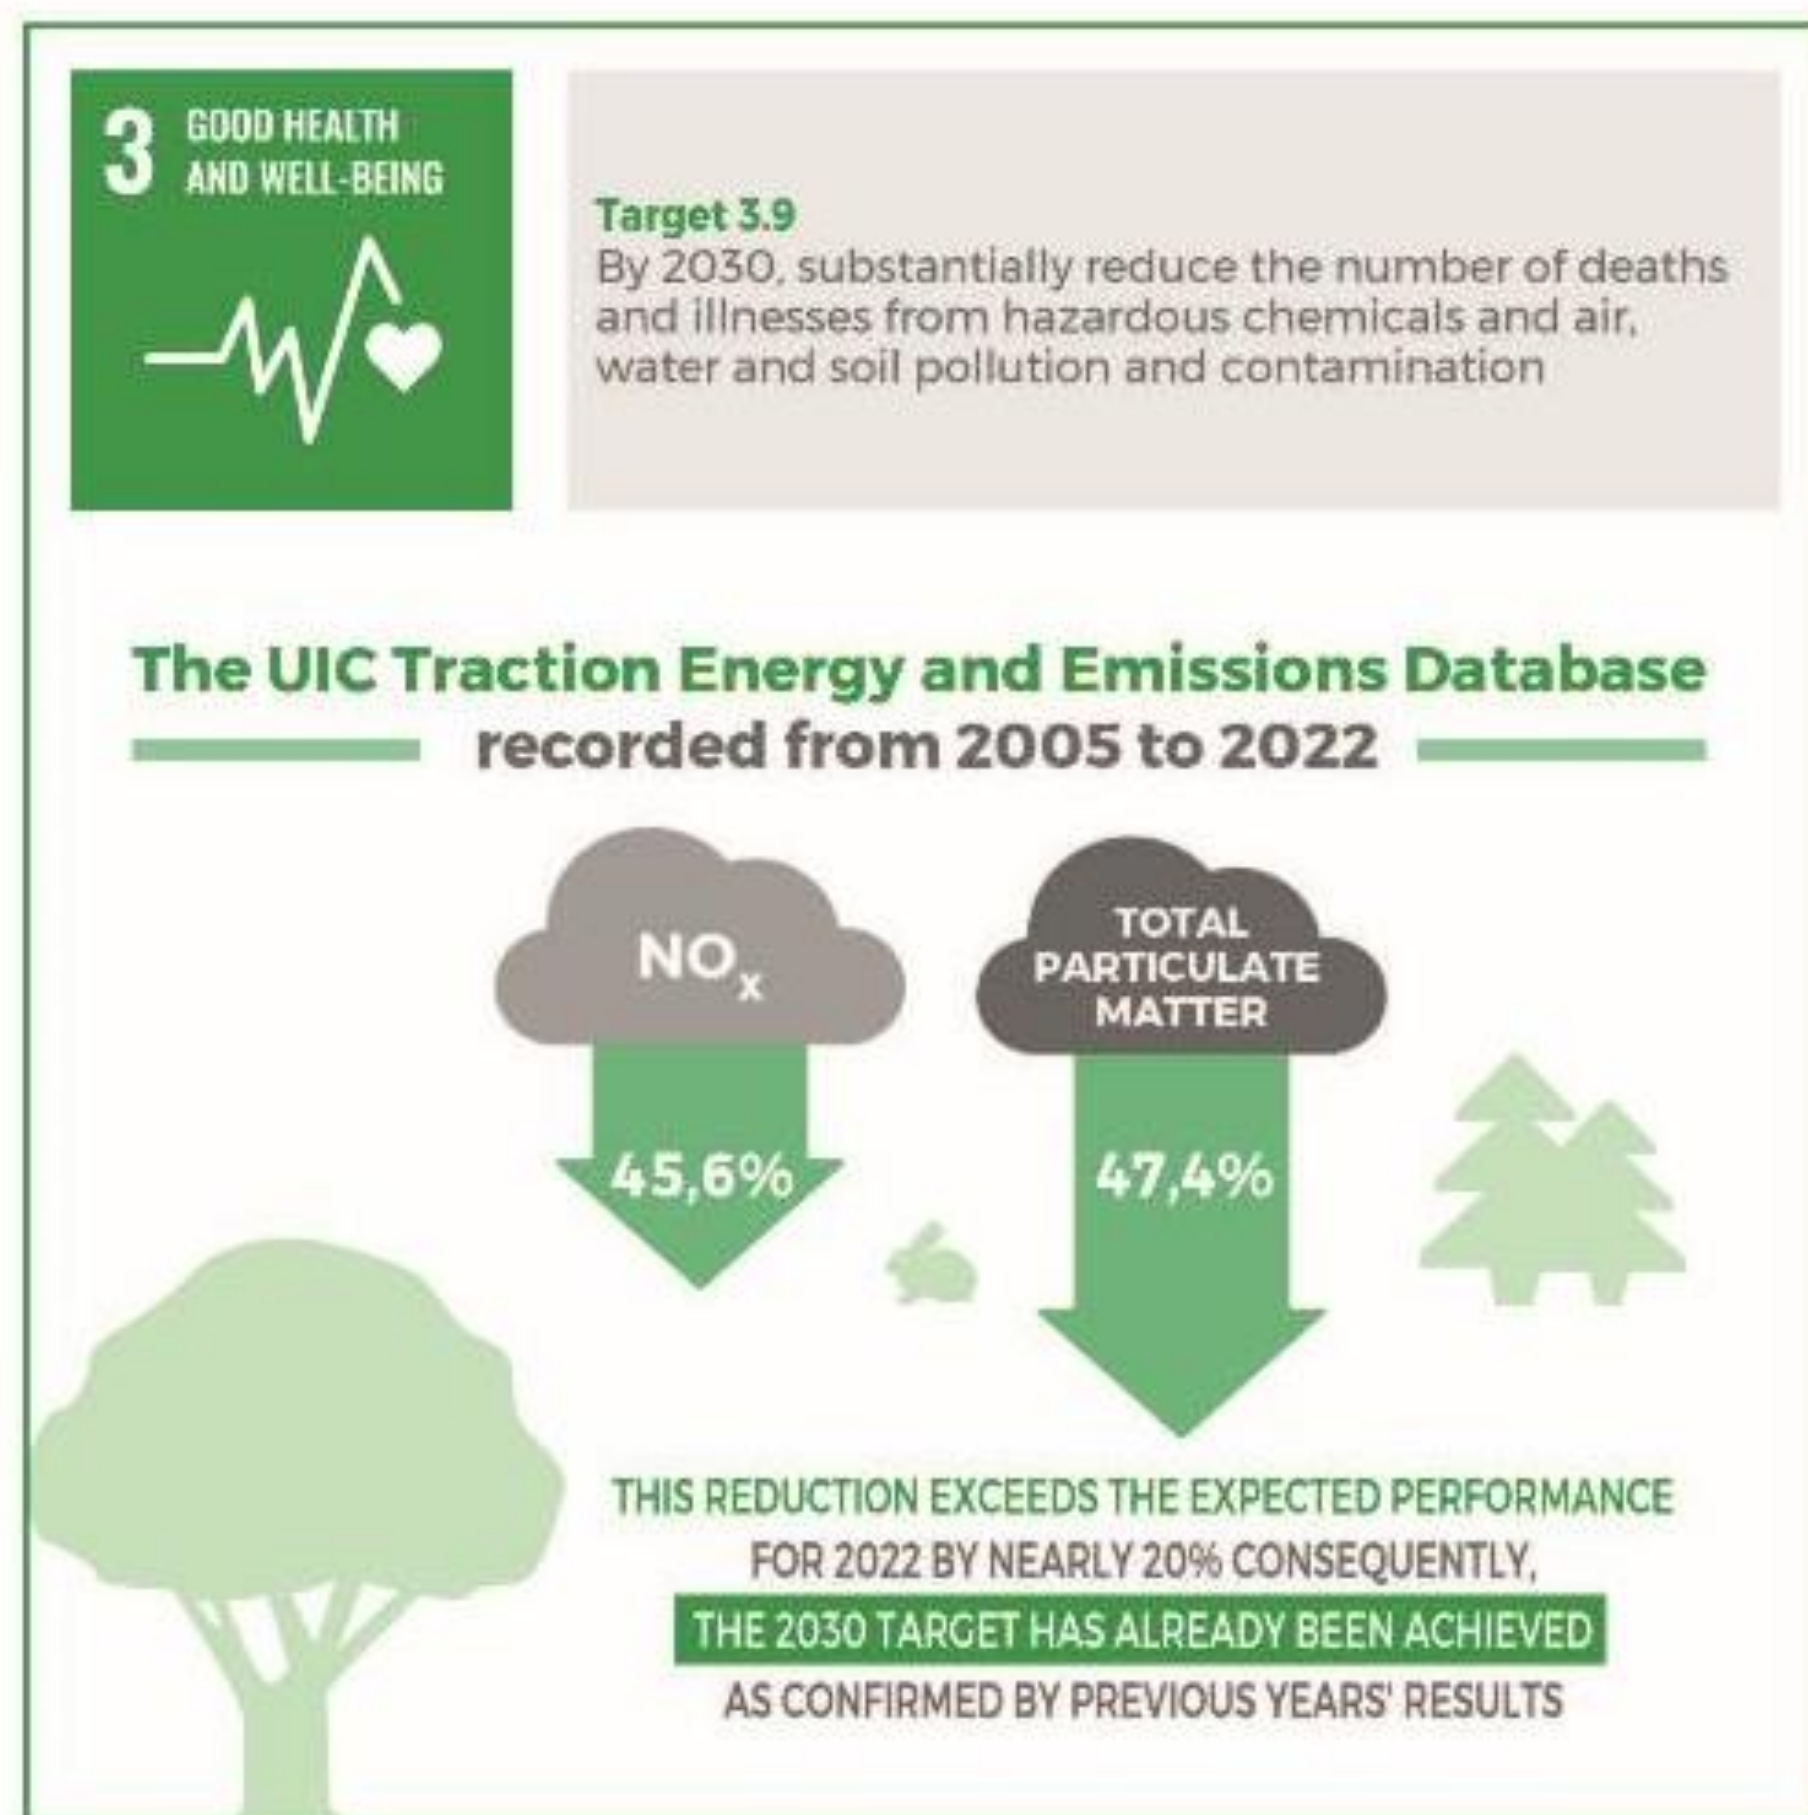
3 GOOD HEALTH AND WELL-BEING

Target 3.9
By 2030, substantially reduce the number of deaths and illnesses from hazardous chemicals and air, water and soil pollution and contamination

The UIC Traction Energy and Emissions Database recorded from 2005 to 2022

$NO_x$

45,6%

TOTAL PARTICULATE MATTER

47,4%

THIS REDUCTION EXCEEDS THE EXPECTED PERFORMANCE FOR 2022 BY NEARLY 20% CONSEQUENTLY, THE 2030 TARGET HAS ALREADY BEEN ACHIEVED AS CONFIRMED BY PREVIOUS YEARS' RESULTS